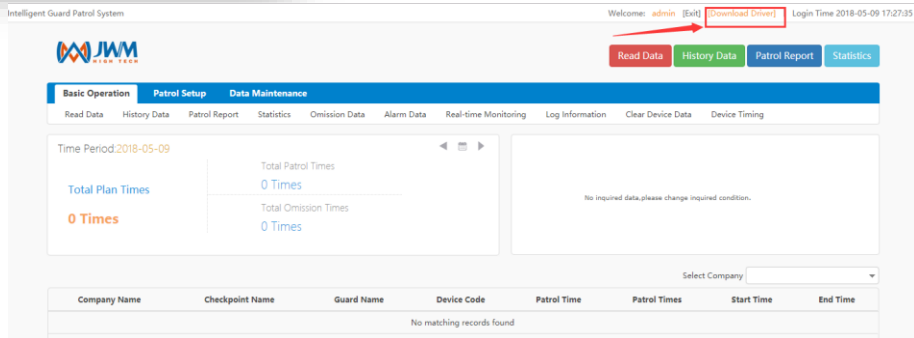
Intelligent Guard Patrol System

Welcome: admin [Exit] [Download Driver] Login Time 2018-05-09 17:27:35

JWM HIGH TECH

Read Data History Data Patrol Report Statistics

Basic Operation Patrol Setup Data Maintenance

Read Data History Data Patrol Report Statistics Omission Data Alarm Data Real-time Monitoring Log Information Clear Device Data Device Timing

Time Period:2018-05-09

Total Plan Times

0 Times

Total Patrol Times

0 Times

Total Omission Times

0 Times

No inquired data,please change inquired condition.

Select Company

| Company Name | Checkpoint Name | Guard Name | Device Code | Patrol Time | Patrol Times | Start Time | End Time |
|---|---|---|---|---|---|---|---|
| No matching records found | | | | | | | |